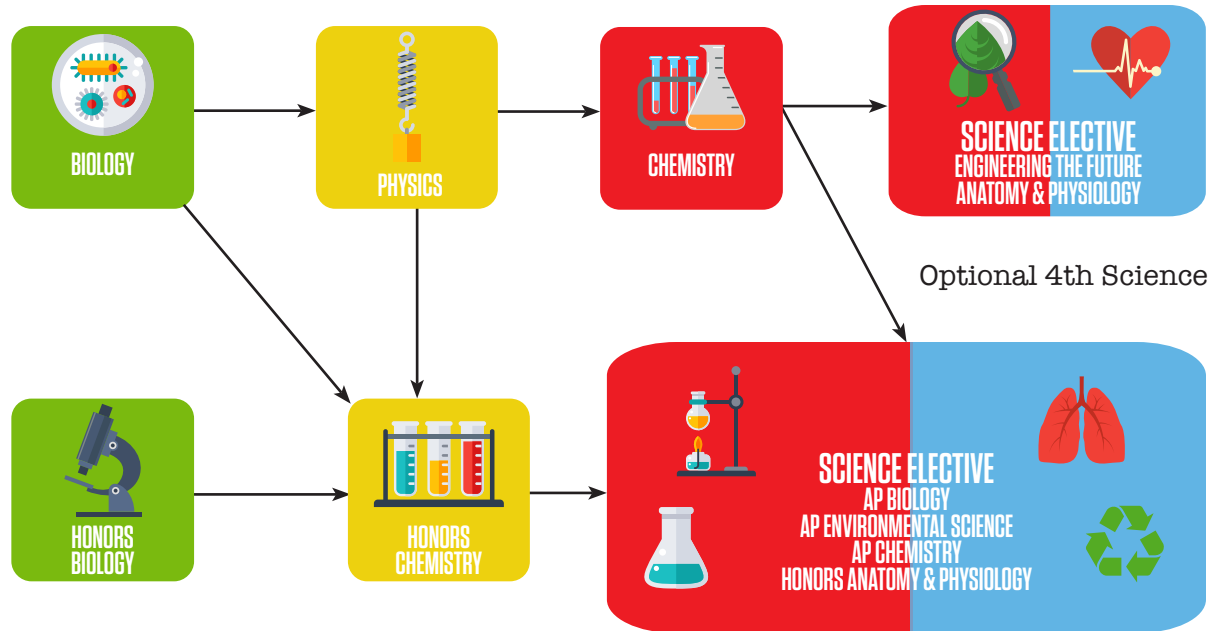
BIOLOGY

PHYSICS

CHEMISTRY

SCIENCE ELECTIVE
ENGINEERING THE FUTURE
ANATOMY & PHYSIOLOGY

Optional 4th Science

HONORS BIOLOGY

HONORS CHEMISTRY

SCIENCE ELECTIVE
AP BIOLOGY
AP ENVIRONMENTAL SCIENCE
AP CHEMISTRY
HONORS ANATOMY & PHYSIOLOGY